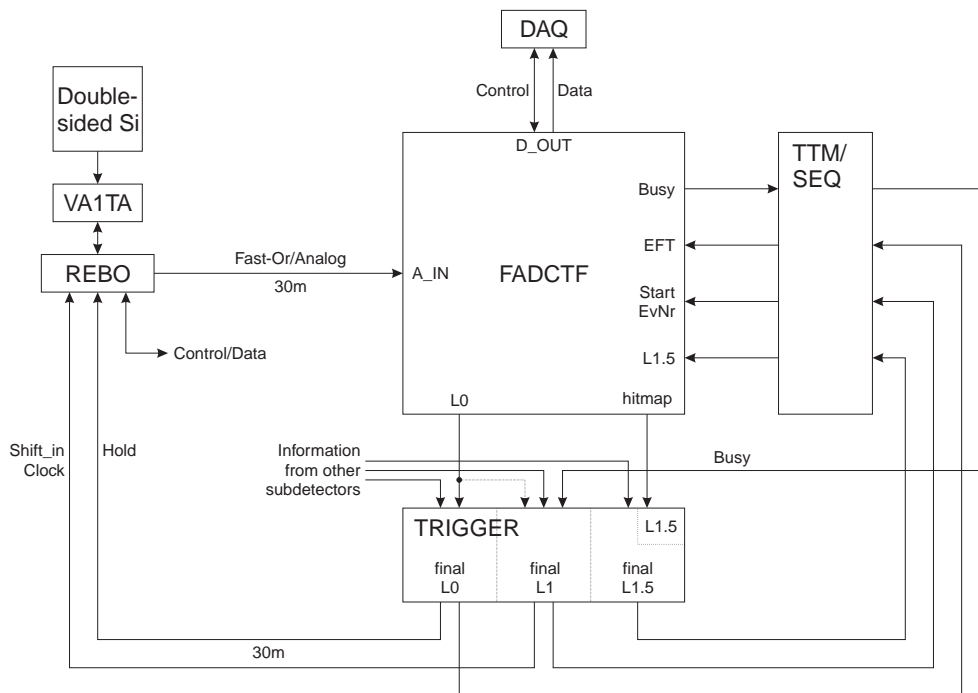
DAQ

Control

Data

Double-sided Si

VA1TA

REBO

Fast-Or/Analog

30m

D_OUT

A_IN

FADCTF

Busy

EFT

Start EvNr

L1.5

L0

hitmap

TTM/ SEQ

Control/Data

Shift_in Clock

Hold

Information from other subdetectors

Busy

TRIGGER

L1.5

final L0

final L1

final L1.5

30m